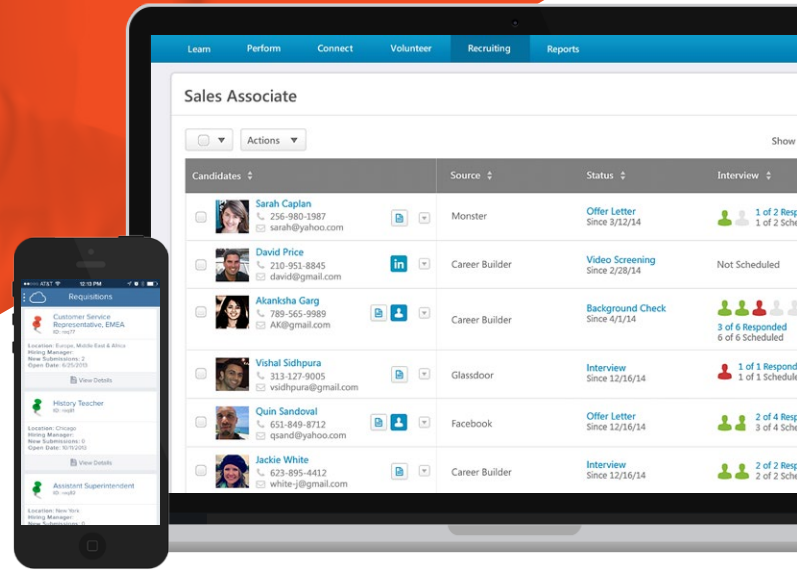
Learn Perform Connect Volunteer Recruiting Reports

Sales Associate

Actions

Show

| Candidates | Source | Status | Interview |
|---|---|---|---|
| Sarah Caplan 256-980-1987 sarah@yahoo.com | Monster | Offer Letter Since 3/12/14 | 1 of 2 Resp 1 of 2 Sche |
| David Price 210-951-8845 david@gmail.com | Career Builder | Video Screening Since 2/28/14 | Not Scheduled |
| Akanksha Garg 789-565-9989 AK@gmail.com | Career Builder | Background Check Since 4/1/14 | 3 of 6 Responded 6 of 6 Scheduled |
| Vishal Sidhpura 313-127-9005 vsidhpura@gmail.com | Glassdoor | Interview Since 12/16/14 | 1 of 1 Respond 1 of 1 Schedule |
| Quin Sandoval 651-849-8712 qsand@yahoo.com | Facebook | Offer Letter Since 12/16/14 | 2 of 4 Resp 3 of 4 Sche |
| Jackie White 623-895-4412 white-j@gmail.com | Career Builder | Interview Since 12/16/14 | 2 of 2 Resp 2 of 2 Sche |

AT&T 12:10 PM

Requisitions

Customer Service Representative, EMEA
ID: req77
Location: Europe, Middle East & Africa
Hiring Manager:
New Submissions: 2
Open Date: 6/25/2015
View Details

History Teacher
ID: req8
Location: Chicago
Hiring Manager:
New Submissions: 0
Open Date: 10/1/2015
View Details

Assistant Superintendent
ID: req32
Location: New York
Hiring Manager:
New Submissions: 0